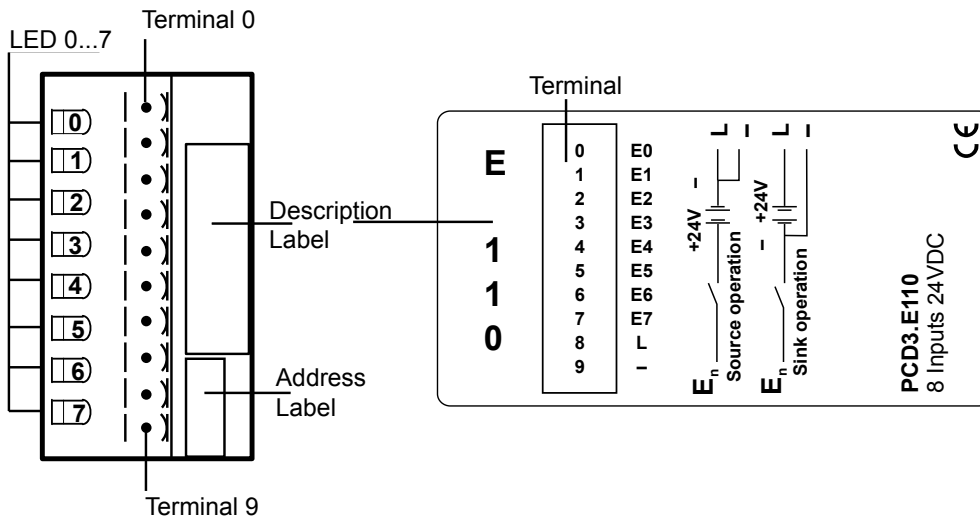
LED 0...7

Terminal 0

0
1
2
3
4
5
6
7

Description Label

Address Label

Terminal 9

Terminal

E
1
1
0

| | |
|---|---|
| 0 | E0 |
| 1 | E1 |
| 2 | E2 |
| 3 | E3 |
| 4 | E4 |
| 5 | E5 |
| 6 | E6 |
| 7 | E7 |
| 8 | L |
| 9 | – |

L –
– +24V
$E_n$ Source operation

L –
+24V –
$E_n$ Sink operation

PCD3.E110
8 Inputs 24VDC

CE